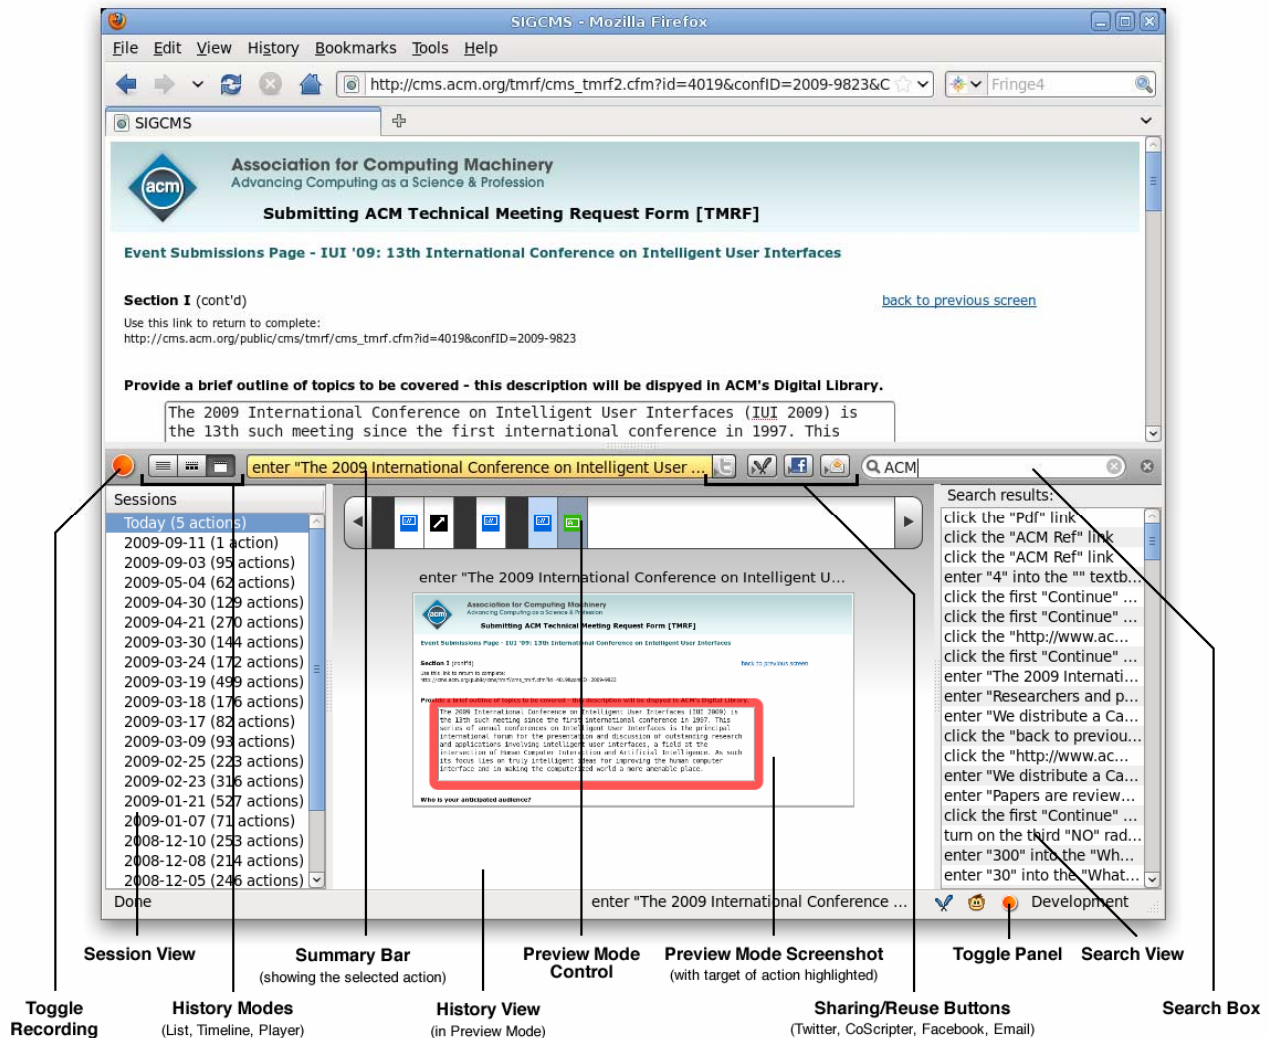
SIGCMS - Mozilla Firefox

File Edit View History Bookmarks Tools Help

http://cms.acm.org/tmrf/cms_tmrf2.cfm?id=4019&confID=2009-9823&C

Fringe4

SIGCMS

Association for Computing Machinery
Advancing Computing as a Science & Profession

Submitting ACM Technical Meeting Request Form [TMRF]

Event Submissions Page - IUI '09: 13th International Conference on Intelligent User Interfaces

Section I (cont'd)

back to previous screen

Use this link to return to complete:
http://cms.acm.org/public/cms/tmrf/cms_tmrf.cfm?id=4019&confID=2009-9823

Provide a brief outline of topics to be covered - this description will be dispyed in ACM's Digital Library.

The 2009 International Conference on Intelligent User Interfaces (IUI 2009) is the 13th such meeting since the first international conference in 1997. This

enter "The 2009 International Conference on Intelligent User ...

ACM

Sessions

Today (5 actions)
2009-09-11 (1 action)
2009-09-03 (95 actions)
2009-05-04 (62 actions)
2009-04-30 (129 actions)
2009-04-21 (270 actions)
2009-03-30 (144 actions)
2009-03-24 (172 actions)
2009-03-19 (499 actions)
2009-03-18 (176 actions)
2009-03-17 (82 actions)
2009-03-09 (93 actions)
2009-02-25 (223 actions)
2009-02-23 (316 actions)
2009-01-21 (527 actions)
2009-01-07 (71 actions)
2008-12-10 (253 actions)
2008-12-08 (214 actions)
2008-12-05 (246 actions)

enter "The 2009 International Conference on Intelligent U...

Search results:
click the "Pdf" link
click the "ACM Ref" link
click the "ACM Ref" link
enter "4" into the "" textb...
click the first "Continue" ...
click the first "Continue" ...
click the "http://www.ac...
click the first "Continue" ...
enter "The 2009 Internati...
enter "Researchers and p...
enter "We distribute a Ca...
click the "back to previou...
click the "http://www.ac...
enter "We distribute a Ca...
enter "Papers are review...
click the first "Continue" ...
turn on the third "NO" rad...
enter "300" into the "Wh...
enter "30" into the "What...

Done

enter "The 2009 International Conference ...

Development

Session View

Summary Bar
(showing the selected action)

Preview Mode Control

Preview Mode Screenshot
(with target of action highlighted)

Toggle Panel

Search View

Toggle Recording

History Modes
(List, Timeline, Player)

History View
(in Preview Mode)

Sharing/Reuse Buttons
(Twitter, CoScripter, Facebook, Email)

Search Box